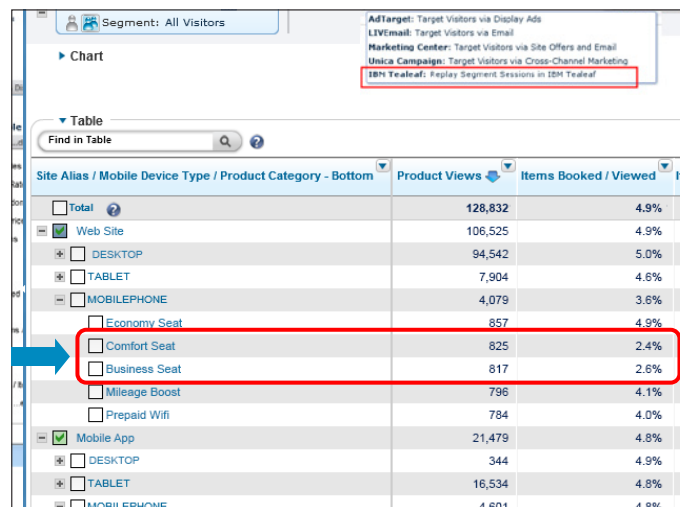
Segment: All Visitors

AdTarget: Target Visitors via Display Ads
LIVEmail: Target Visitors via Email
Marketing Center: Target Visitors via Site Offers and Email
Unica Campaign: Target Visitors via Cross-Channel Marketing
IBM Tealeaf: Replay Segment Sessions in IBM Tealeaf

Chart

Table

Find in Table

| Site Alias / Mobile Device Type / Product Category - Bottom | Product Views | Items Booked / Viewed |
|---|---|---|
| Total | 128,832 | 4.9% |
| Web Site | 106,525 | 4.9% |
| DESKTOP | 94,542 | 5.0% |
| TABLET | 7,904 | 4.6% |
| MOBILEPHONE | 4,079 | 3.6% |
| Economy Seat | 857 | 4.9% |
| Comfort Seat | 825 | 2.4% |
| Business Seat | 817 | 2.6% |
| Mileage Boost | 796 | 4.1% |
| Prepaid Wifi | 784 | 4.0% |
| Mobile App | 21,479 | 4.8% |
| DESKTOP | 344 | 4.9% |
| TABLET | 16,534 | 4.8% |
| MOBILEPHONE | 4,601 | 4.8% |